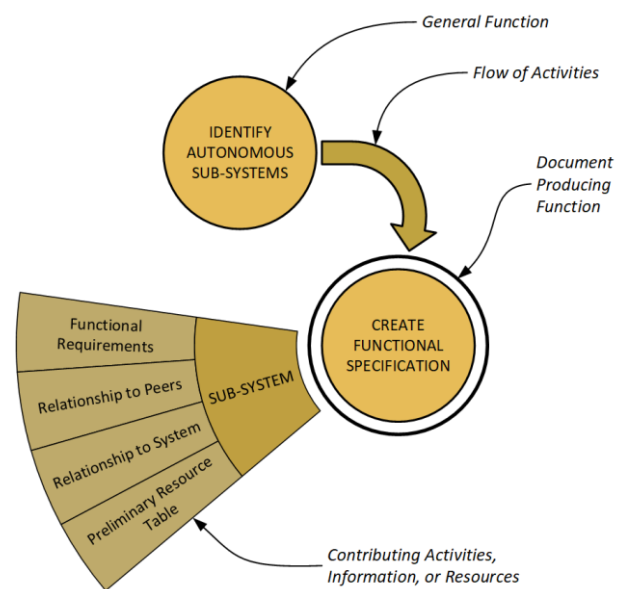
General Function

Flow of Activities

IDENTIFY AUTONOMOUS SUB-SYSTEMS

Document Producing Function

CREATE FUNCTIONAL SPECIFICATION

Functional Requirements

Relationship to Peers

Relationship to System

Preliminary Resource Table

SUB-SYSTEM

Contributing Activities, Information, or Resources